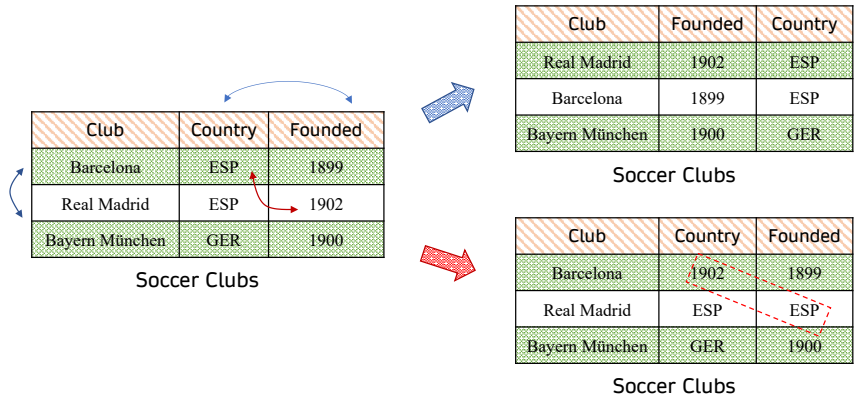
| Club | Country | Founded |
|---|---|---|
| Barcelona | ESP | 1899 |
| Real Madrid | ESP | 1902 |
| Bayern München | GER | 1900 |

Soccer Clubs

| Club | Founded | Country |
|---|---|---|
| Real Madrid | 1902 | ESP |
| Barcelona | 1899 | ESP |
| Bayern München | 1900 | GER |

Soccer Clubs

| Club | Country | Founded |
|---|---|---|
| Barcelona | 1902 | 1899 |
| Real Madrid | ESP | ESP |
| Bayern München | GER | 1900 |

Soccer Clubs